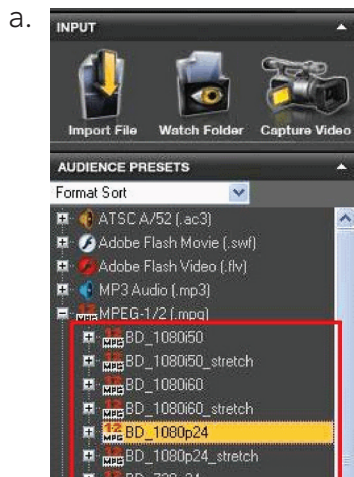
a.

INPUT

Import File
Watch Folder
Capture Video

AUDIENCE PRESETS

Format Sort

ATSC A/52 (.ac3)
Adobe Flash Movie (.swf)
Adobe Flash Video (.flv)
MP3 Audio (.mp3)
MPEG-1/2 (.mpg)
BD_1080i50
BD_1080i50_stretch
BD_1080i60
BD_1080i60_stretch
BD_1080p24
BD_1080p24_stretch
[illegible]